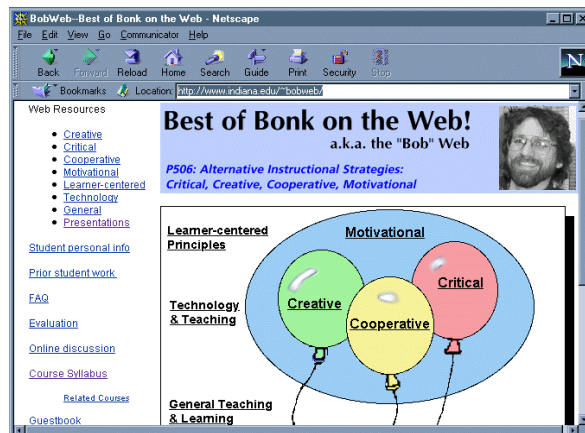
BobWeb--Best of Bonk on the Web - Netscape

File Edit View Go Communicator Help

Back Forward Reload Home Search Guide Print Security Stop

Bookmarks Location: http://www.indiana.edu/~bobweb/

Web Resources

Creative
Critical
Cooperative
Motivational
Learner-centered
Technology
General
Presentations

Student personal info

Prior student work

FAQ

Evaluation

Online discussion

Course Syllabus

Related Courses

Guestbook

Best of Bonk on the Web!

a.k.a. the "Bob" Web

P506: Alternative Instructional Strategies:
Critical, Creative, Cooperative, Motivational

Learner-centered Principles

Motivational

Technology & Teaching

Creative

Critical

Cooperative

General Teaching & Learning